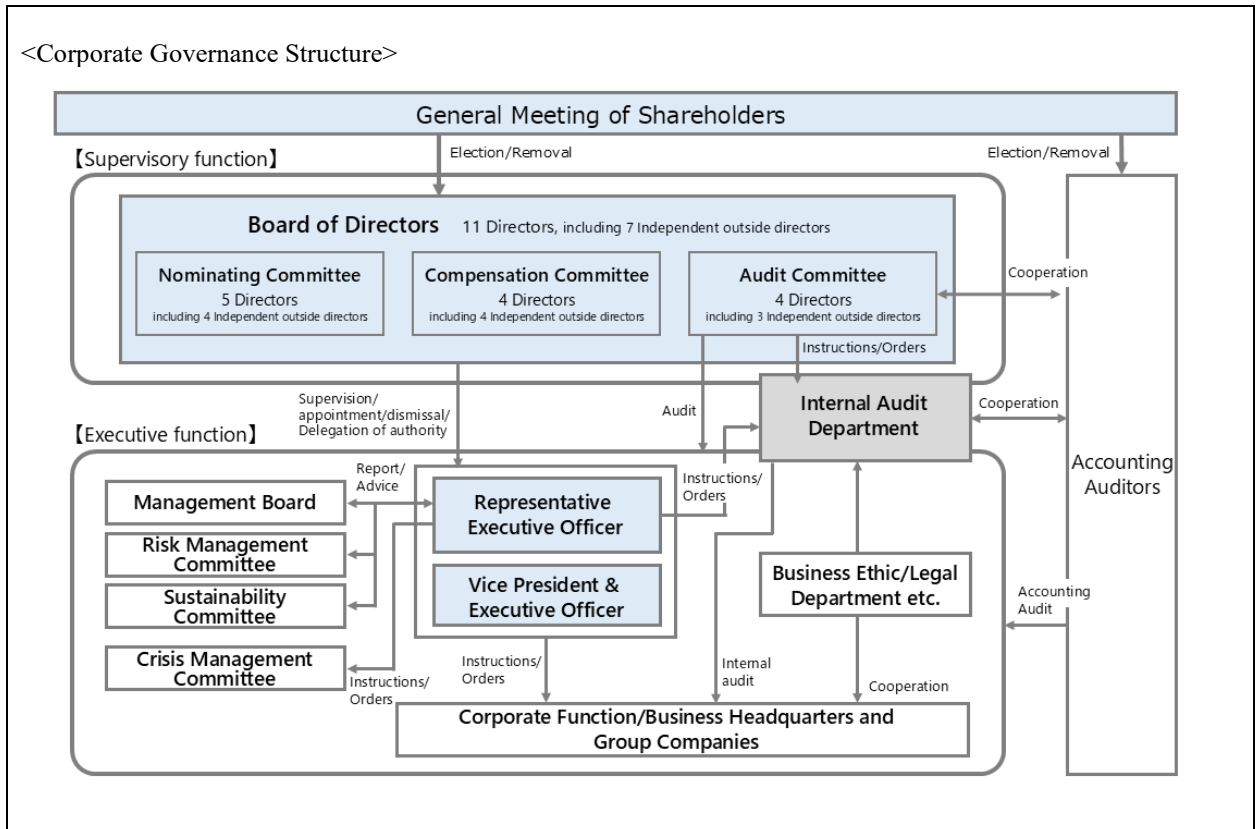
<Corporate Governance Structure>

General Meeting of Shareholders

【Supervisory function】

Election/Removal

Election/Removal

Board of Directors 11 Directors, including 7 Independent outside directors

Nominating Committee
5 Directors
including 4 Independent outside directors

Compensation Committee
4 Directors
including 4 Independent outside directors

Audit Committee
4 Directors
including 3 Independent outside directors

Cooperation

Instructions/Orders

Supervision/ appointment/dismissal/ Delegation of authority

Audit

Internal Audit Department

Cooperation

【Executive function】

Accounting Auditors

Report/ Advice

Management Board

Representative Executive Officer

Instructions/ Orders

Risk Management Committee

Sustainability Committee

Vice President & Executive Officer

Business Ethic/Legal Department etc.

Accounting Audit

Crisis Management Committee

Instructions/ Orders

Instructions/ Orders

Internal audit

Cooperation

Corporate Function/Business Headquarters and Group Companies